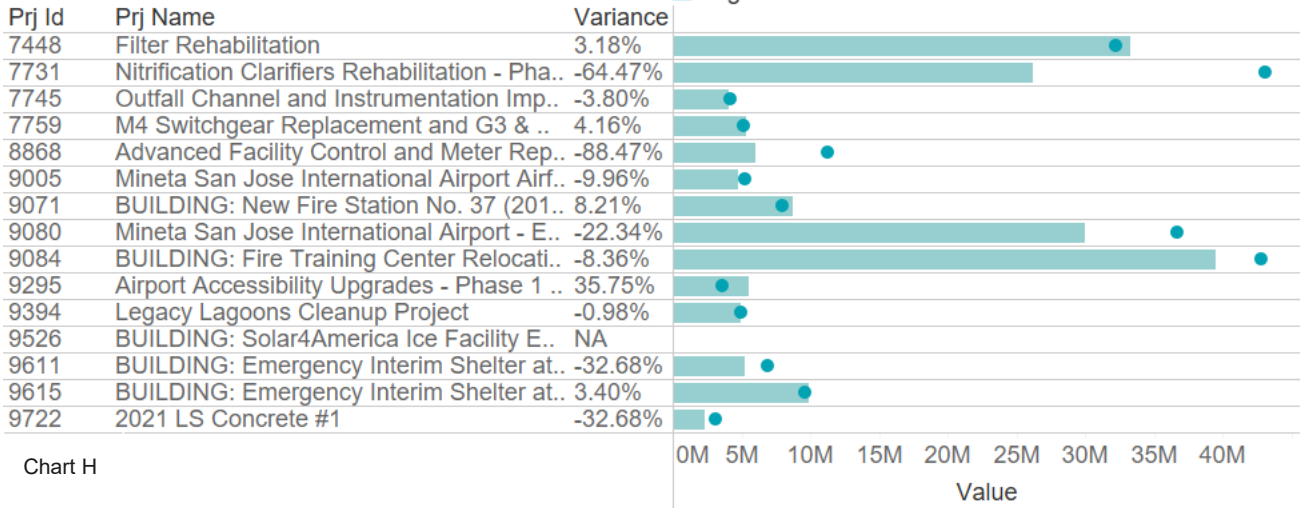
| Prj Id | Prj Name | Variance |
|---|---|---|
| 7448 | Filter Rehabilitation | 3.18% |
| 7731 | Nitrification Clarifiers Rehabilitation - Pha.. | -64.47% |
| 7745 | Outfall Channel and Instrumentation Imp.. | -3.80% |
| 7759 | M4 Switchgear Replacement and G3 & .. | 4.16% |
| 8868 | Advanced Facility Control and Meter Rep.. | -88.47% |
| 9005 | Mineta San Jose International Airport Airf.. | -9.96% |
| 9071 | BUILDING: New Fire Station No. 37 (201.. | 8.21% |
| 9080 | Mineta San Jose International Airport - E.. | -22.34% |
| 9084 | BUILDING: Fire Training Center Relocati.. | -8.36% |
| 9295 | Airport Accessibility Upgrades - Phase 1 .. | 35.75% |
| 9394 | Legacy Lagoons Cleanup Project | -0.98% |
| 9526 | BUILDING: Solar4America Ice Facility E.. | NA |
| 9611 | BUILDING: Emergency Interim Shelter at.. | -32.68% |
| 9615 | BUILDING: Emergency Interim Shelter at.. | 3.40% |
| 9722 | 2021 LS Concrete #1 | -32.68% |

0M 5M 10M 15M 20M 25M 30M 35M 40M
Value

Chart H